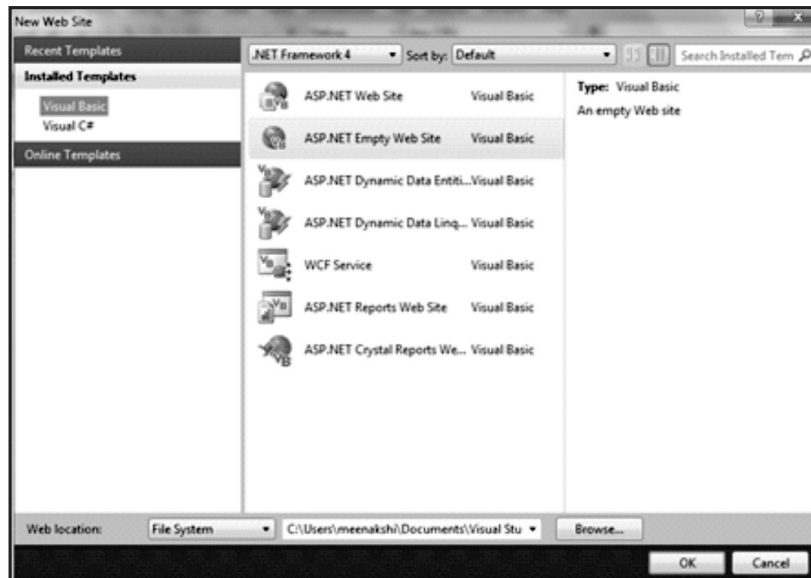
New Web Site

Recent Templates

Installed Templates

Visual Basic

Visual C#

Online Templates

.NET Framework 4

Sort by: Default

Search Installed Tem

ASP.NET Web Site Visual Basic

ASP.NET Empty Web Site Visual Basic

ASP.NET Dynamic Data Entiti... Visual Basic

ASP.NET Dynamic Data Linq... Visual Basic

WCF Service Visual Basic

ASP.NET Reports Web Site Visual Basic

ASP.NET Crystal Reports We... Visual Basic

Type: Visual Basic

An empty Web site

Web location: File System C:\Users\meenakshi\Documents\Visual Stu Browse...

OK Cancel